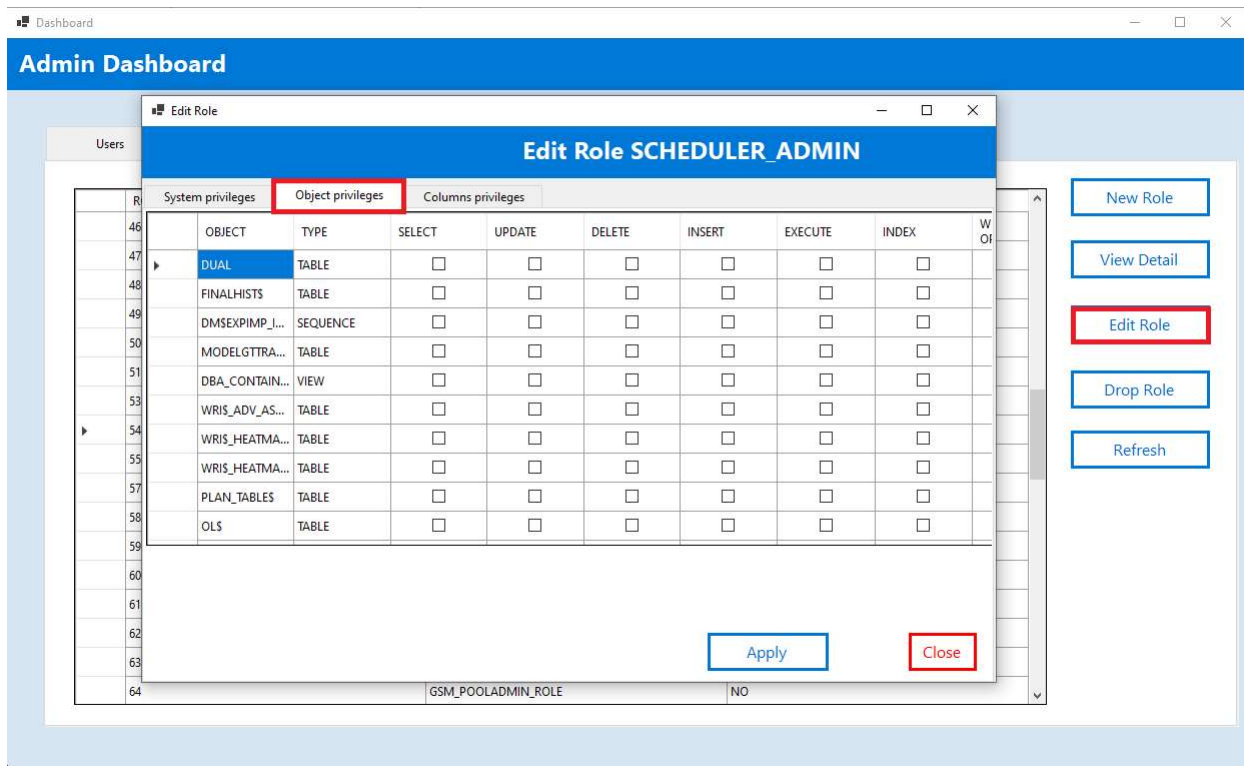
Dashboard

Admin Dashboard

Users

Edit Role

Edit Role SCHEDULER_ADMIN

System privileges | Object privileges | Columns privileges

| | OBJECT | TYPE | SELECT | UPDATE | DELETE | INSERT | EXECUTE | INDEX | W Ol |
|---|---|---|---|---|---|---|---|---|---|
| | DUAL | TABLE | ☐ | ☐ | ☐ | ☐ | ☐ | ☐ | |
| | FINALHIST$ | TABLE | ☐ | ☐ | ☐ | ☐ | ☐ | ☐ | |
| | DM$EXPIMP_I... | SEQUENCE | ☐ | ☐ | ☐ | ☐ | ☐ | ☐ | |
| | MODELGTTRA... | TABLE | ☐ | ☐ | ☐ | ☐ | ☐ | ☐ | |
| | DBA_CONTAIN... | VIEW | ☐ | ☐ | ☐ | ☐ | ☐ | ☐ | |
| | WRI$_ADV_AS... | TABLE | ☐ | ☐ | ☐ | ☐ | ☐ | ☐ | |
| | WRI$_HEATMA... | TABLE | ☐ | ☐ | ☐ | ☐ | ☐ | ☐ | |
| | WRI$_HEATMA... | TABLE | ☐ | ☐ | ☐ | ☐ | ☐ | ☐ | |
| | PLAN_TABLE$ | TABLE | ☐ | ☐ | ☐ | ☐ | ☐ | ☐ | |
| | OL$ | TABLE | ☐ | ☐ | ☐ | ☐ | ☐ | ☐ | |

Apply

Close

R
46
47
48
49
50
51
53
54
55
57
58
59
60
61
62
63
64 GSM_POOLADMIN_ROLE NO

New Role

View Detail

Edit Role

Drop Role

Refresh